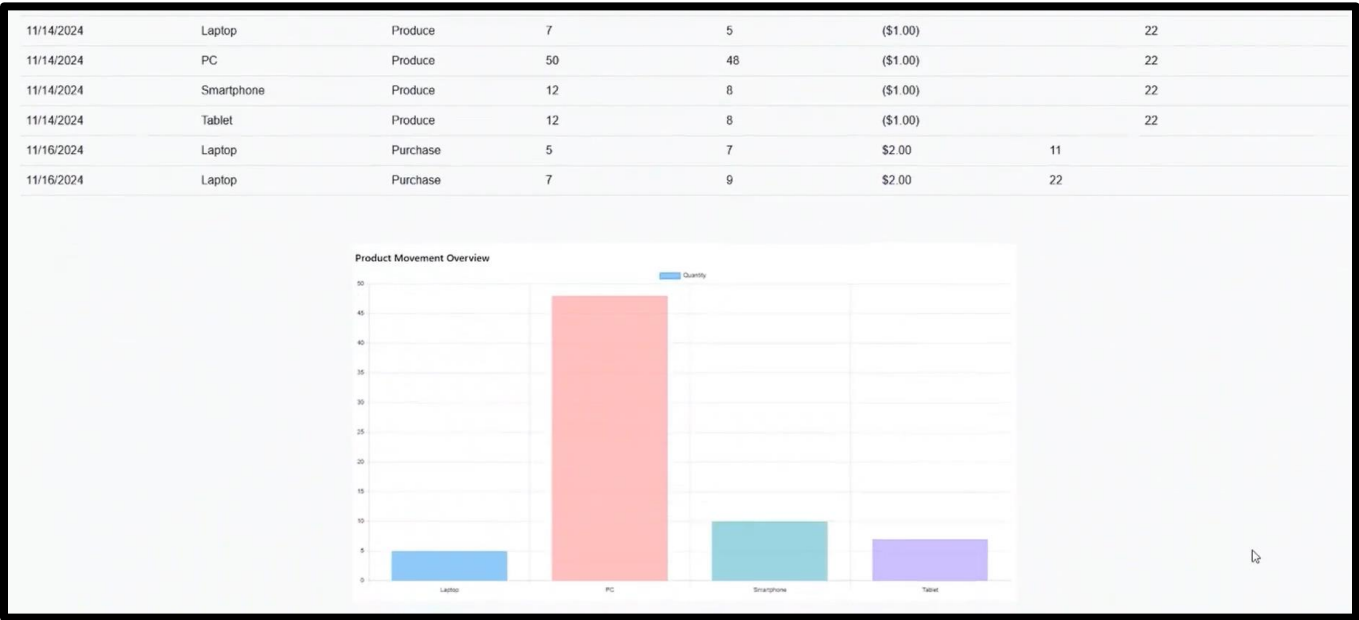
| | | | | | | | |
|---|---|---|---|---|---|---|---|
| 11/14/2024 | Laptop | Produce | 7 | 5 | ($1.00) | | 22 |
| 11/14/2024 | PC | Produce | 50 | 48 | ($1.00) | | 22 |
| 11/14/2024 | Smartphone | Produce | 12 | 8 | ($1.00) | | 22 |
| 11/14/2024 | Tablet | Produce | 12 | 8 | ($1.00) | | 22 |
| 11/16/2024 | Laptop | Purchase | 5 | 7 | $2.00 | 11 | |
| 11/16/2024 | Laptop | Purchase | 7 | 9 | $2.00 | 22 | |

Product Movement Overview

Quantity

50
45
40
35
30
25
20
15
10
5
0

Laptop
PC
Smartphone
Tablet